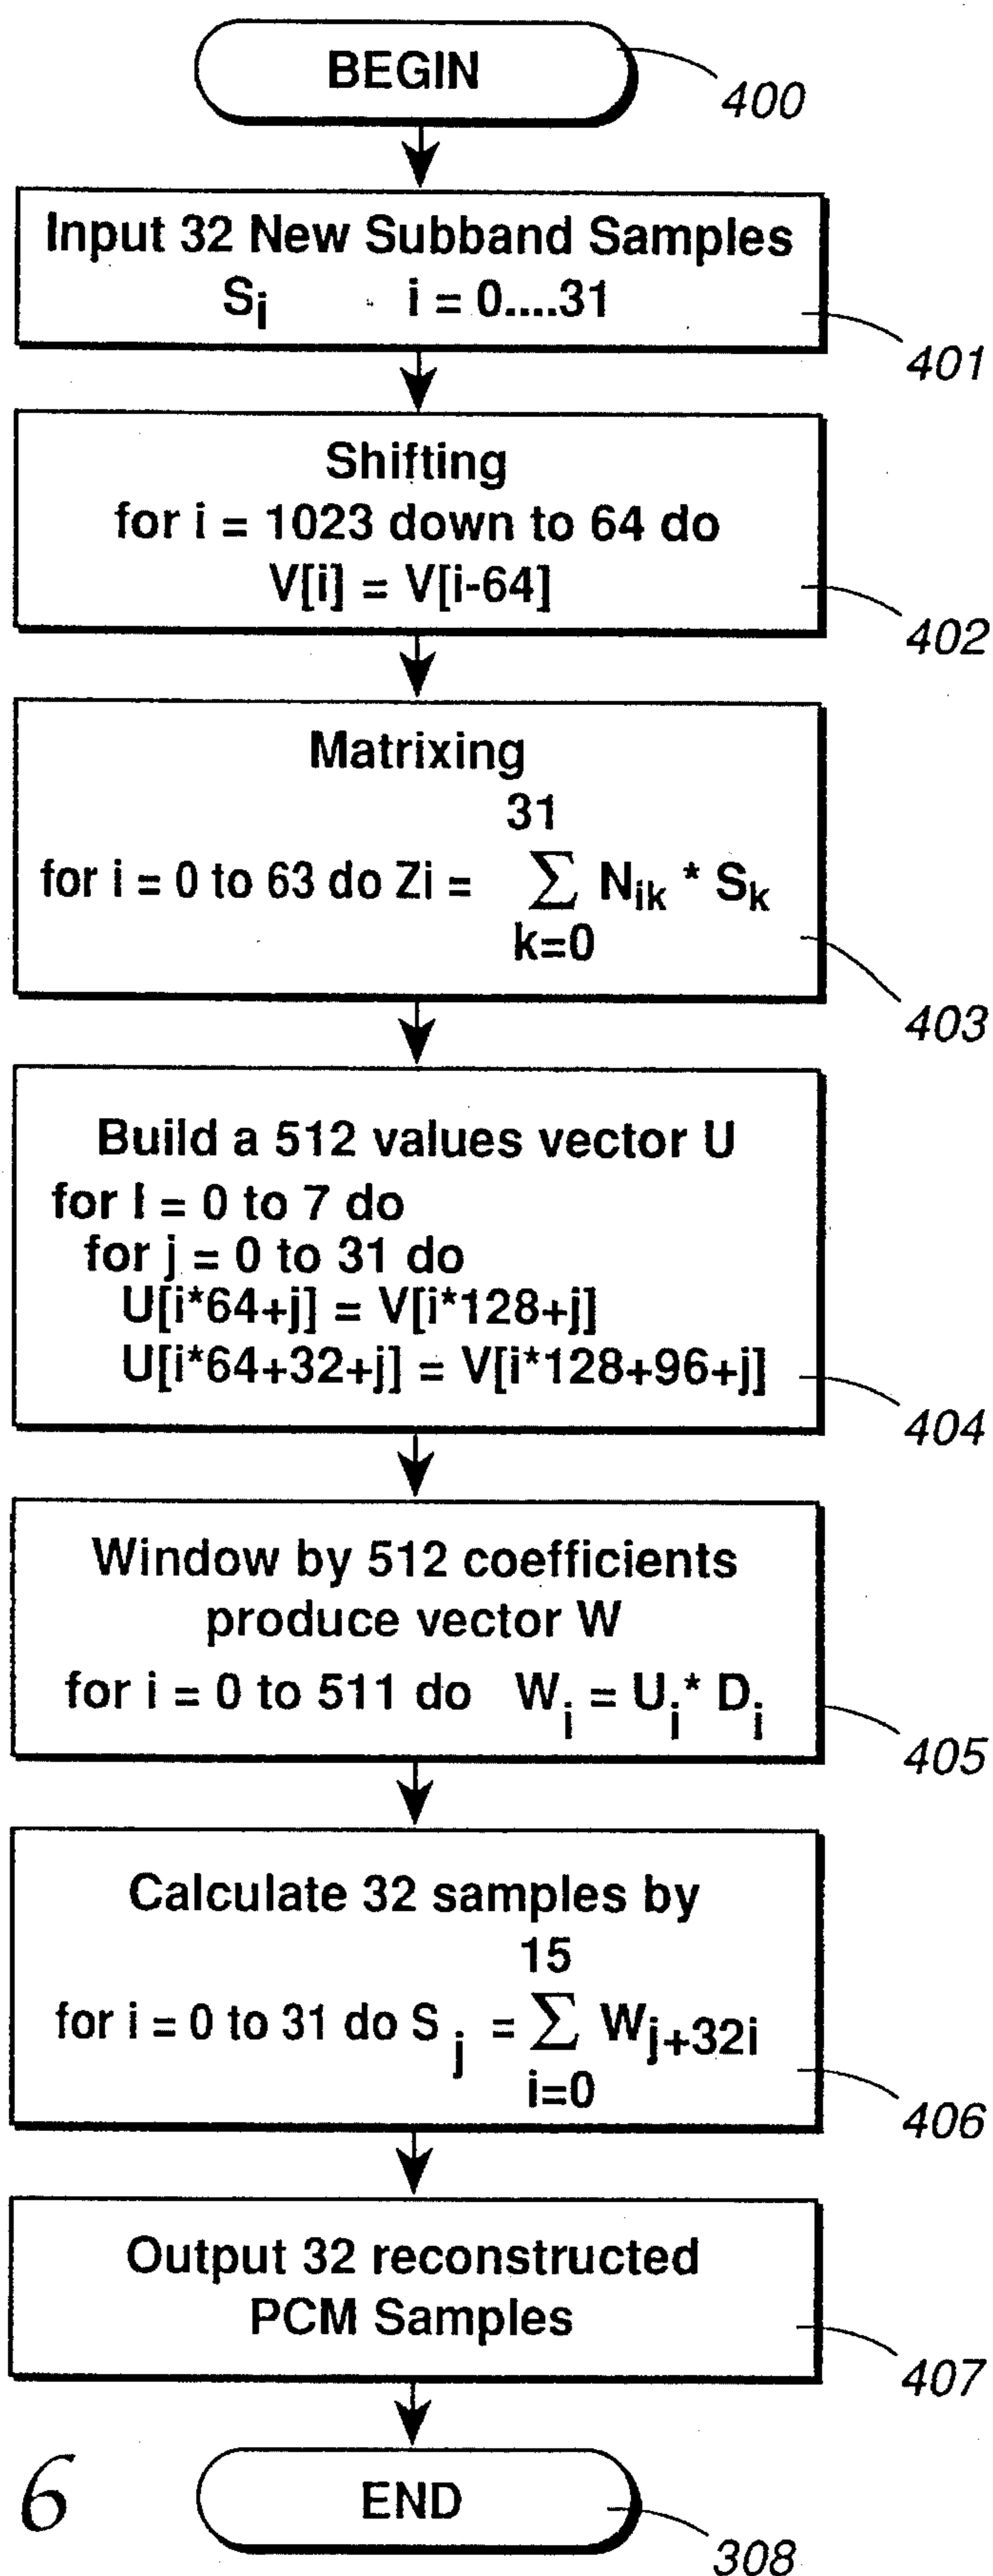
BEGIN
400

Input 32 New Subband Samples
$S_i$ i = 0....31
401

Shifting
for i = 1023 down to 64 do
V[i] = V[i-64]
402

Matrixing
for i = 0 to 63 do Zi = $\sum_{k=0}^{31} N_{ik} * S_k$
403

Build a 512 values vector U
for I = 0 to 7 do
for j = 0 to 31 do
U[i*64+j] = V[i*128+j]
U[i*64+32+j] = V[i*128+96+j]
404

Window by 512 coefficients
produce vector W
for i = 0 to 511 do $W_i = U_i * D_i$
405

Calculate 32 samples by
for i = 0 to 31 do $S_j = \sum_{i=0}^{15} W_{j+32i}$
406

Output 32 reconstructed
PCM Samples
407

6

END
308